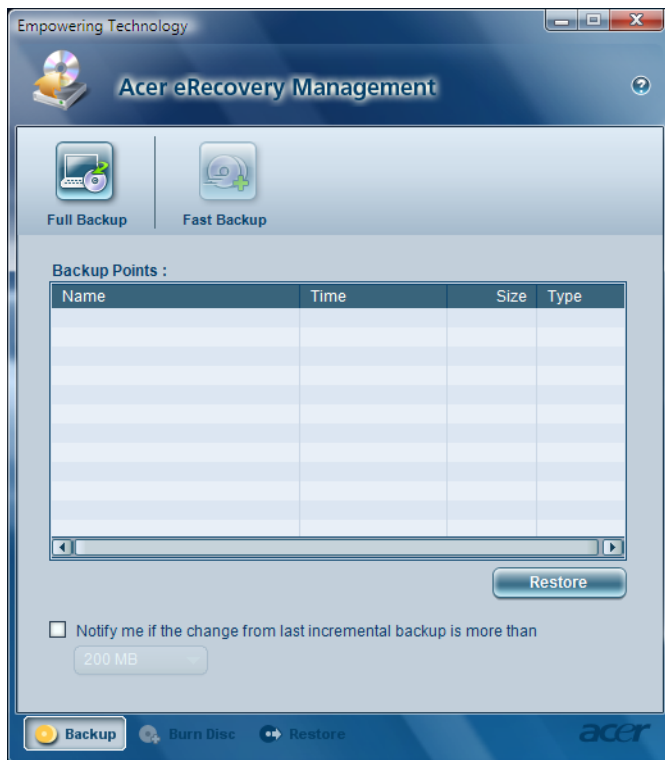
Empowering Technology

Acer eRecovery Management

?

Full Backup

Fast Backup

Backup Points :

| Name | Time | Size | Type |
|---|---|---|---|

Restore

Notify me if the change from last incremental backup is more than

200 MB

Backup

Burn Disc

Restore

acer